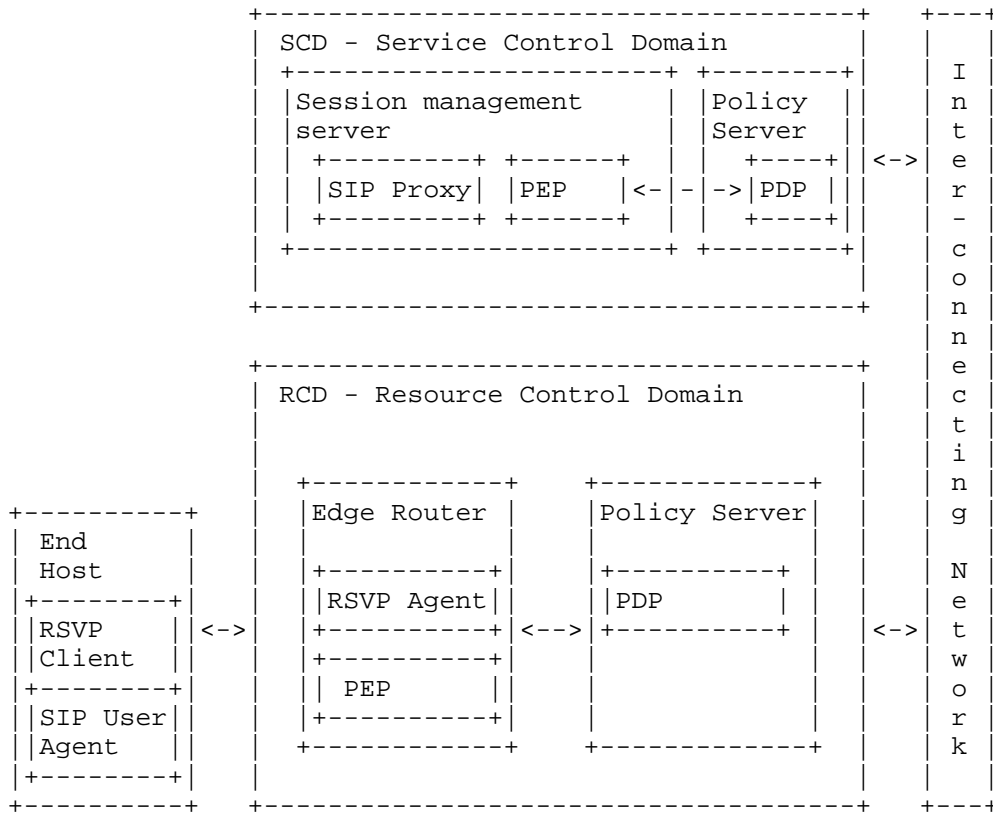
SCD - Service Control Domain

Session management server

SIP Proxy

PEP

<- - ->

Policy Server

PDP

<->

Inter-connecting Network

RCD - Resource Control Domain

Edge Router

RSVP Agent

PEP

<-->

Policy Server

PDP

<->

End Host

RSVP Client

SIP User Agent

<->